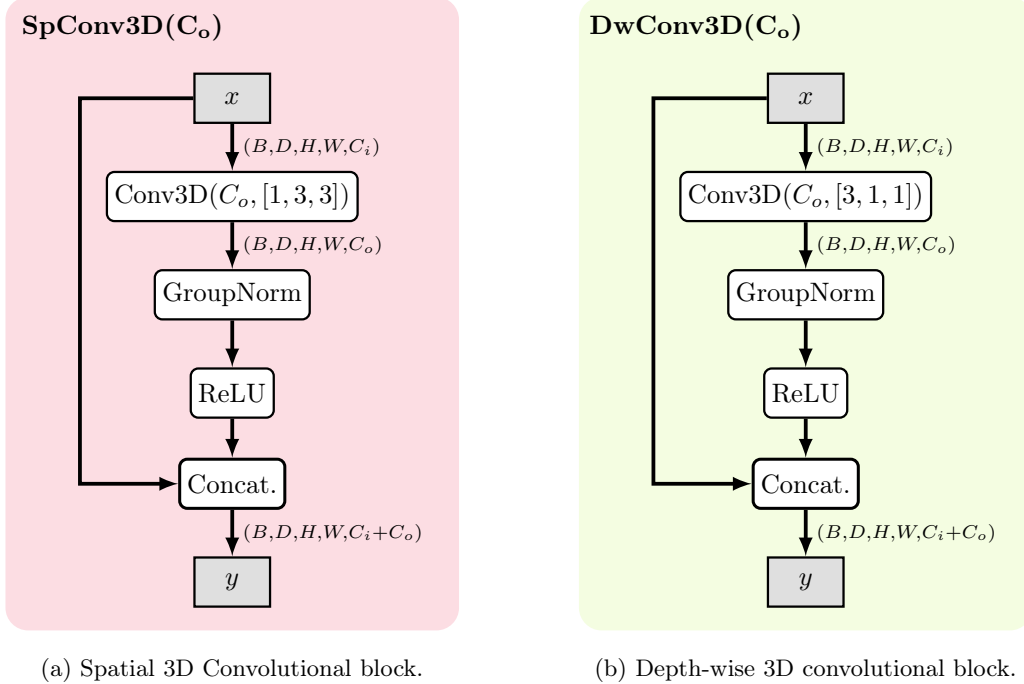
$\mathbf{SpConv3D(C_o)}$

$x$

$(B,D,H,W,C_i)$

Conv3D($C_o$, [1, 3, 3])

$(B,D,H,W,C_o)$

GroupNorm

ReLU

Concat.

$(B,D,H,W,C_i{+}C_o)$

$y$

(a) Spatial 3D Convolutional block.

$\mathbf{DwConv3D(C_o)}$

$x$

$(B,D,H,W,C_i)$

Conv3D($C_o$, [3, 1, 1])

$(B,D,H,W,C_o)$

GroupNorm

ReLU

Concat.

$(B,D,H,W,C_i{+}C_o)$

$y$

(b) Depth-wise 3D convolutional block.